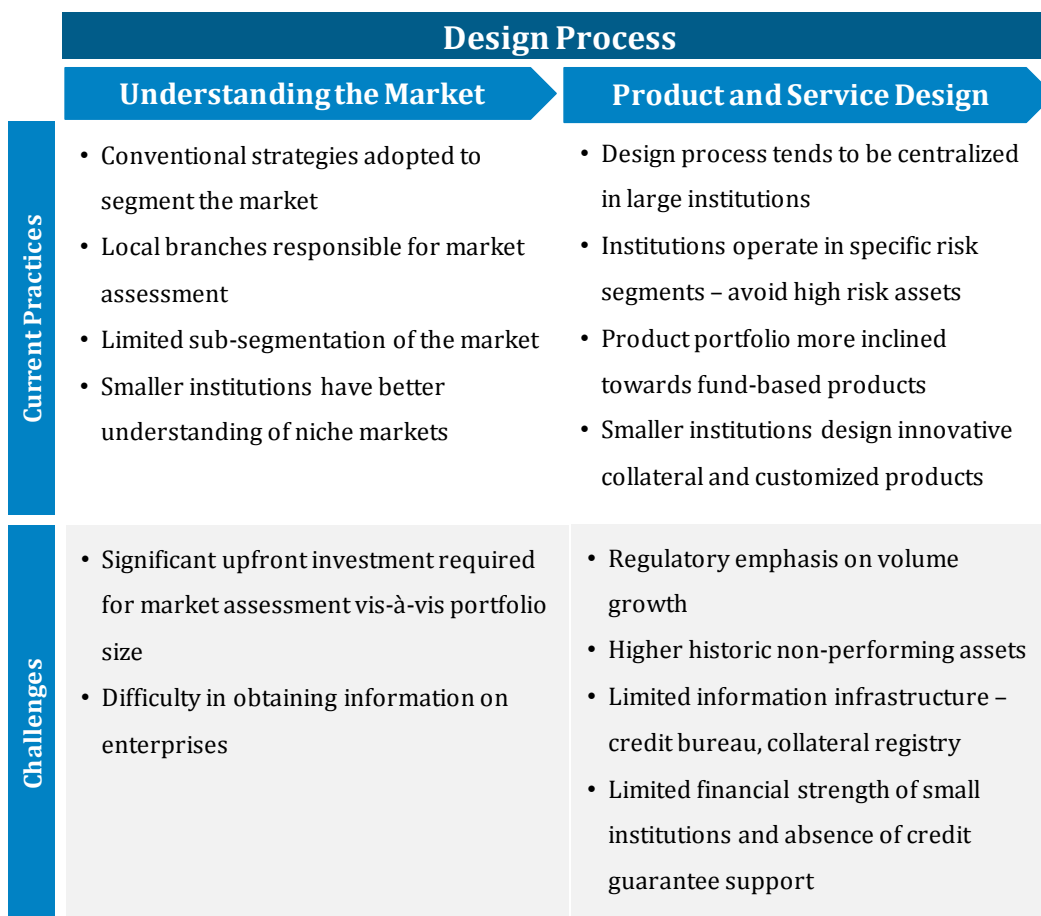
Design Process

Understanding the Market

Product and Service Design

Current Practices

• Conventional strategies adopted to segment the market
• Local branches responsible for market assessment
• Limited sub-segmentation of the market
• Smaller institutions have better understanding of niche markets

• Design process tends to be centralized in large institutions
• Institutions operate in specific risk segments – avoid high risk assets
• Product portfolio more inclined towards fund-based products
• Smaller institutions design innovative collateral and customized products

Challenges

• Significant upfront investment required for market assessment vis-à-vis portfolio size
• Difficulty in obtaining information on enterprises

• Regulatory emphasis on volume growth
• Higher historic non-performing assets
• Limited information infrastructure – credit bureau, collateral registry
• Limited financial strength of small institutions and absence of credit guarantee support